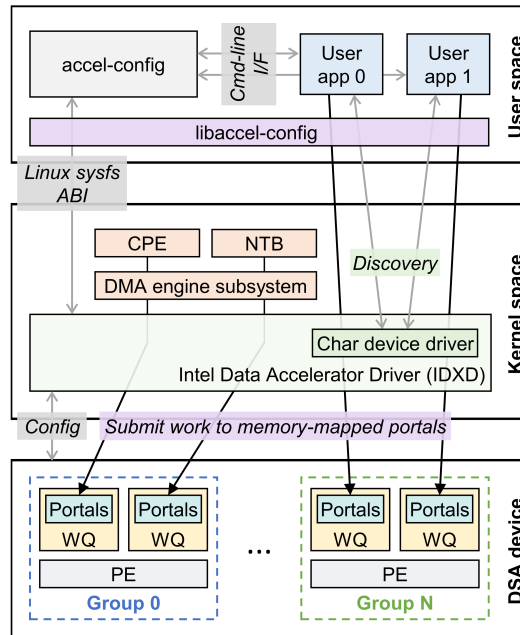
accel-config

Cmd-line I/F

User app 0

User app 1

User space

libaccel-config

Linux sysfs ABI

CPE

NTB

Discovery

DMA engine subsystem

Kernel space

Char device driver

Intel Data Accelerator Driver (IDXD)

Config

Submit work to memory-mapped portals

Portals
WQ

Portals
WQ

PE

Group 0

...

Portals
WQ

Portals
WQ

PE

Group N

DSA device